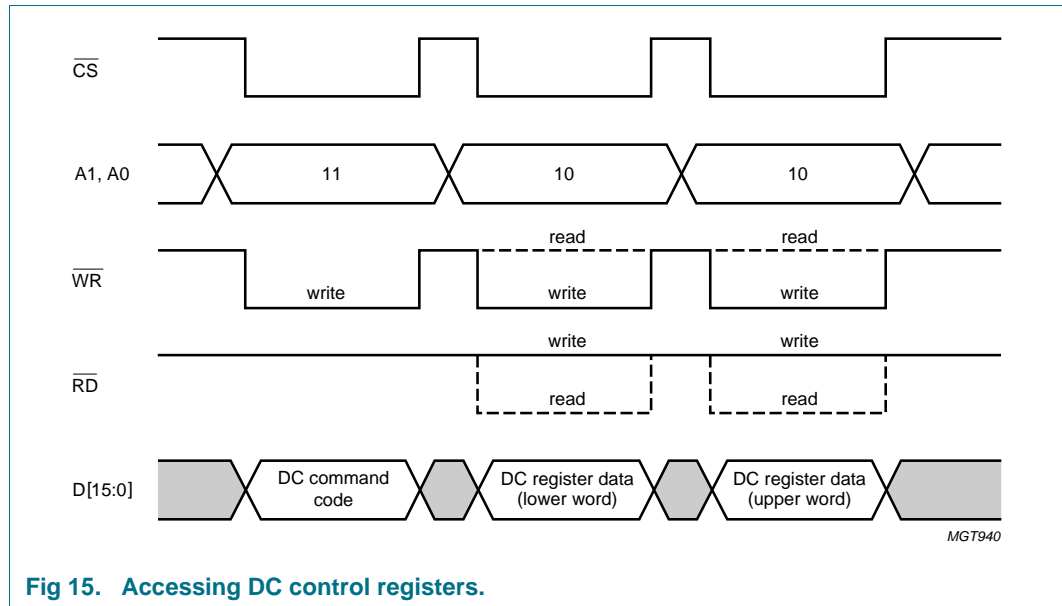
$\overline{CS}$

A1, A0

11

10

10

read

read

$\overline{WR}$

write

write

write

write

write

$\overline{RD}$

read

read

D[15:0]

DC command code

DC register data (lower word)

DC register data (upper word)

MGT940

Fig 15. Accessing DC control registers.